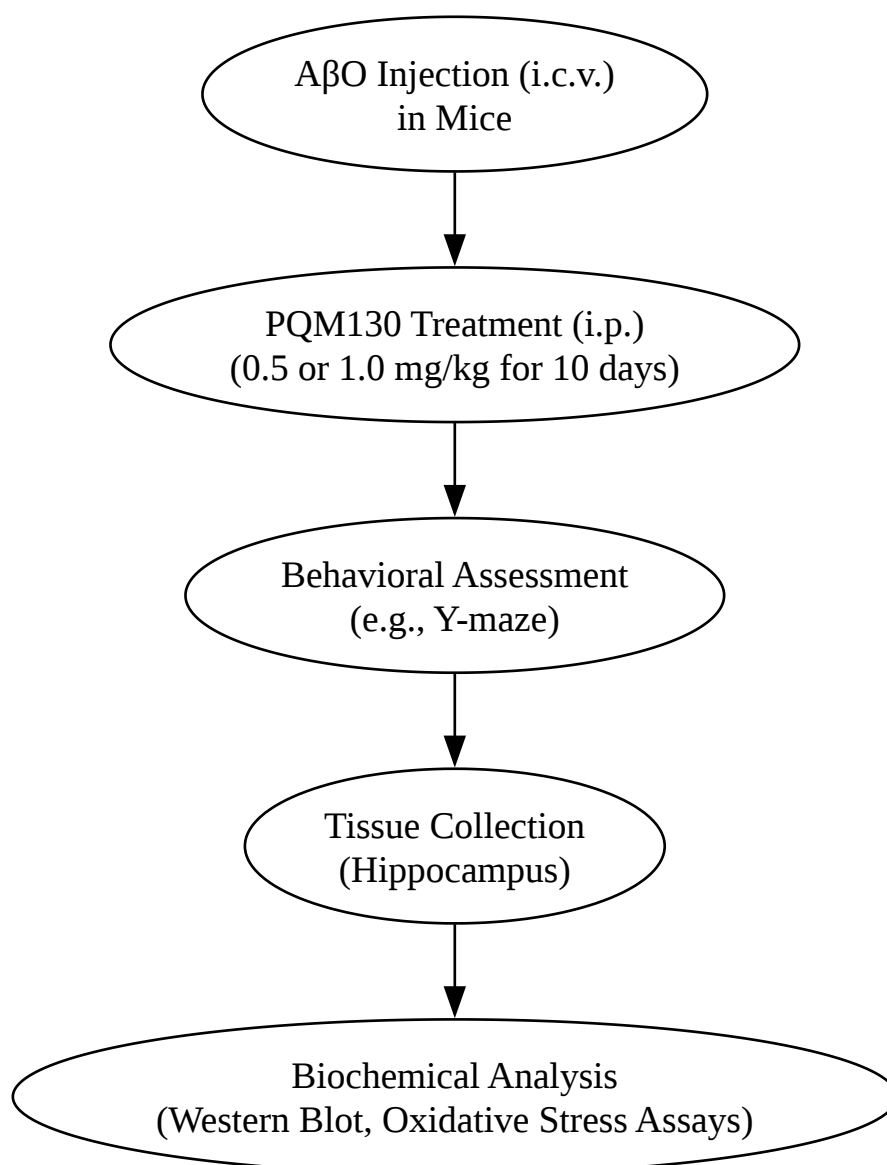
AβO Injection (i.c.v.)
in Mice

PQM130 Treatment (i.p.)
(0.5 or 1.0 mg/kg for 10 days)

Behavioral Assessment
(e.g., Y-maze)

Tissue Collection
(Hippocampus)

Biochemical Analysis
(Western Blot, Oxidative Stress Assays)